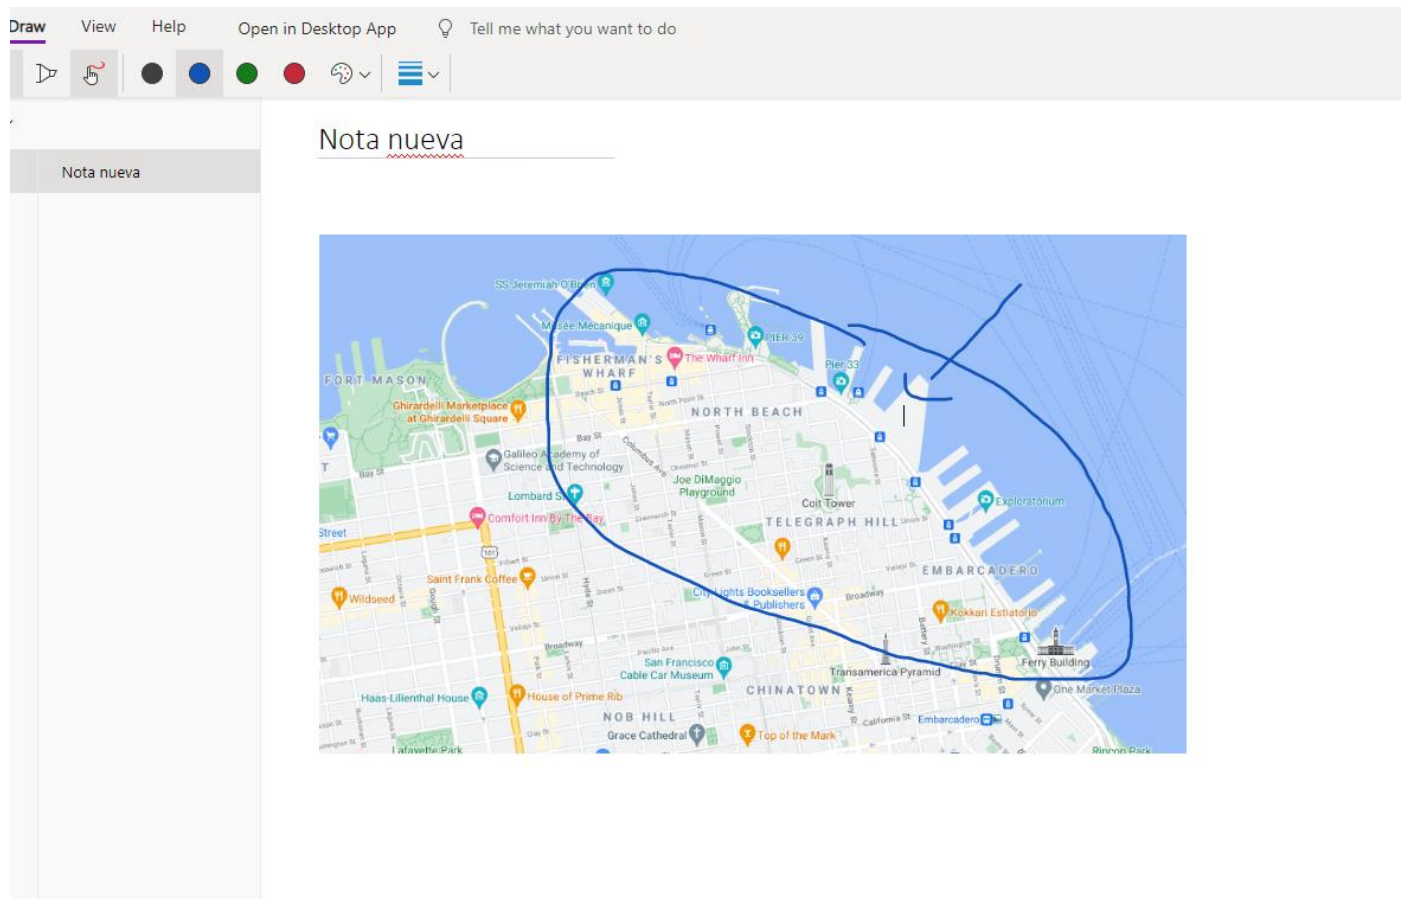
Draw View Help Open in Desktop App Tell me what you want to do

Nota nueva

Nota nueva

SS Jeremiah O'Brien
Musée Mecanique
PIER 39
FISHERMAN'S WHARF
The Wharf Inn
Pier 33
FORT MASON
Ghirardelli Marketplace at Ghirardelli Square
NORTH BEACH
Galileo Academy of Science and Technology
Joe DiMaggio Playground
Coit Tower
Exploratorium
Lombard St
Comfort Inn By The Bay
TELEGRAPH HILL
Street
EMBARCADERO
Saint Frank Coffee
Wildseed
City Lights Booksellers & Publishers
Broadway
Kokkari Estiatorio
San Francisco Cable Car Museum
Transamerica Pyramid
Ferry Building
CHINATOWN
One Market Plaza
Haas-Lilienthal House
House of Prime Rib
NOB HILL
Grace Cathedral
Top of the Mark
Embarcadero
Lafayette Park
Rincon Park